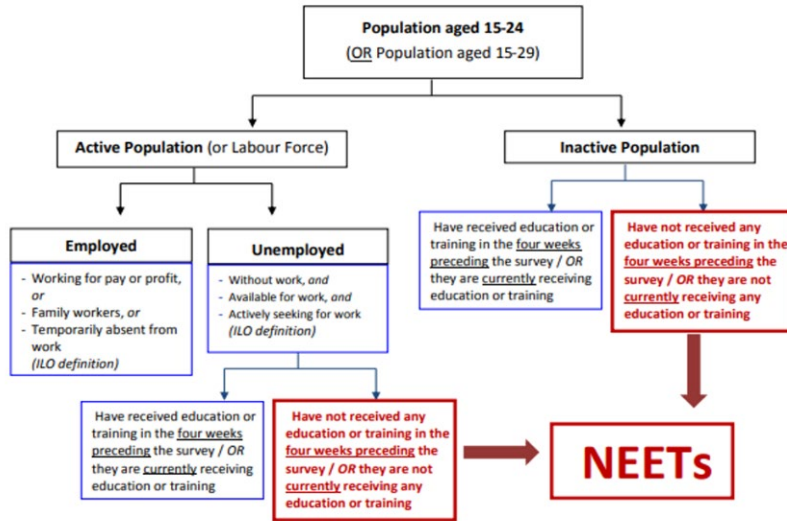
Population aged 15-24
(OR Population aged 15-29)

Active Population (or Labour Force)

Inactive Population

Employed

- Working for pay or profit, or
- Family workers, or
- Temporarily absent from work
(ILO definition)

Unemployed

- Without work, and
- Available for work, and
- Actively seeking for work
(ILO definition)

Have received education or training in the four weeks preceding the survey / OR they are currently receiving education or training

Have not received any education or training in the four weeks preceding the survey / OR they are not currently receiving any education or training

Have received education or training in the four weeks preceding the survey / OR they are currently receiving education or training

Have not received any education or training in the four weeks preceding the survey / OR they are not currently receiving any education or training

NEETs